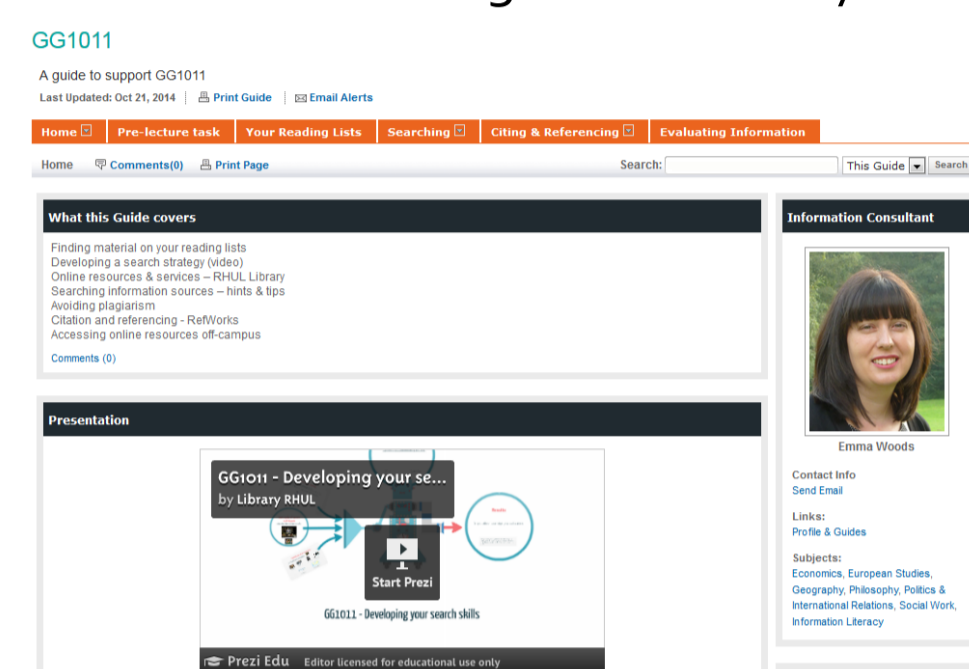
GG1011

A guide to support GG1011

Last Updated: Oct 21, 2014 | Print Guide | Email Alerts

Home | Pre-lecture task | Your Reading Lists | Searching | Citing & Referencing | Evaluating Information

Home | Comments(0) | Print Page

Search: This Guide Search

What this Guide covers

Finding material on your reading lists
Developing a search strategy (video)
Online resources & services – RHUL Library
Searching information sources – hints & tips
Avoiding plagiarism
Citation and referencing - RefWorks
Accessing online resources off-campus

Comments (0)

Presentation

GG1011 - Developing your se...
by Library RHUL

Start Prezi

GG1011 - Developing your search skills

Prezi Edu Editor licensed for educational use only

Information Consultant

Emma Woods

Contact Info
Send Email

Links:
Profile & Guides

Subjects:
Economics, European Studies, Geography, Philosophy, Politics & International Relations, Social Work, Information Literacy